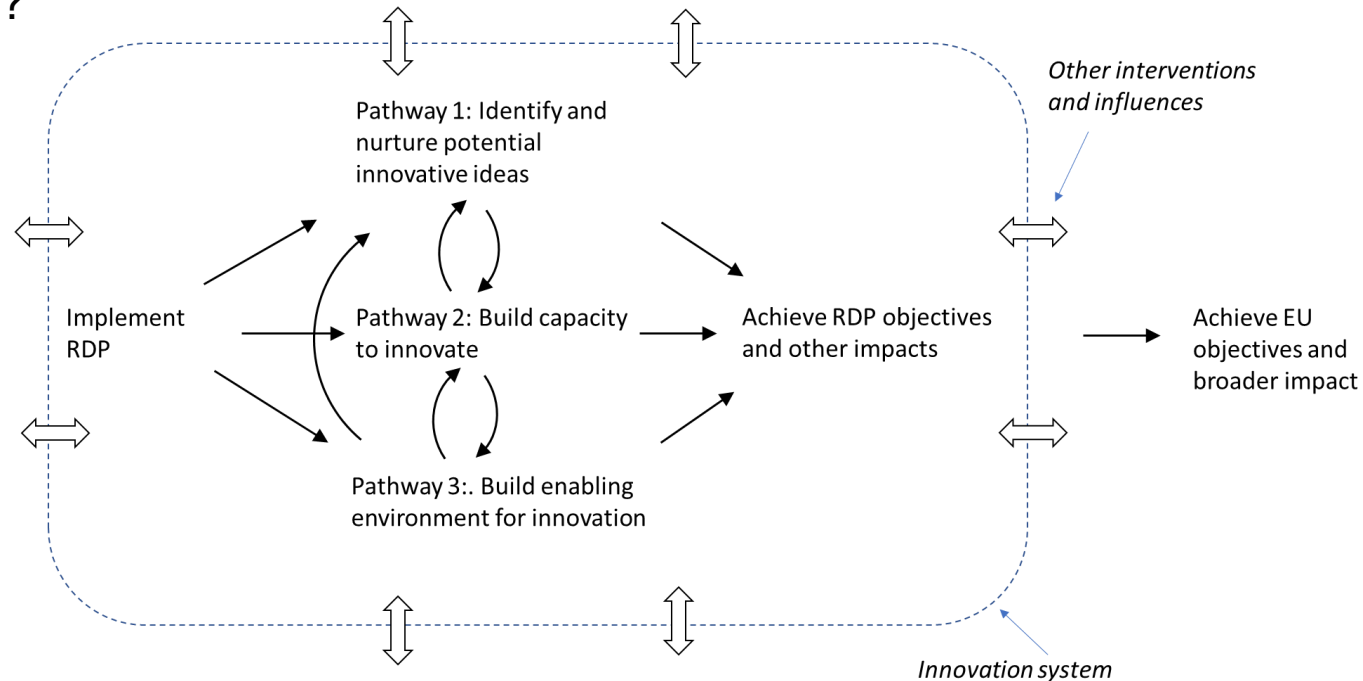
?

Other interventions and influences

Pathway 1: Identify and nurture potential innovative ideas

Implement RDP

Pathway 2: Build capacity to innovate

Achieve RDP objectives and other impacts

Achieve EU objectives and broader impact

Pathway 3:. Build enabling environment for innovation

Innovation system